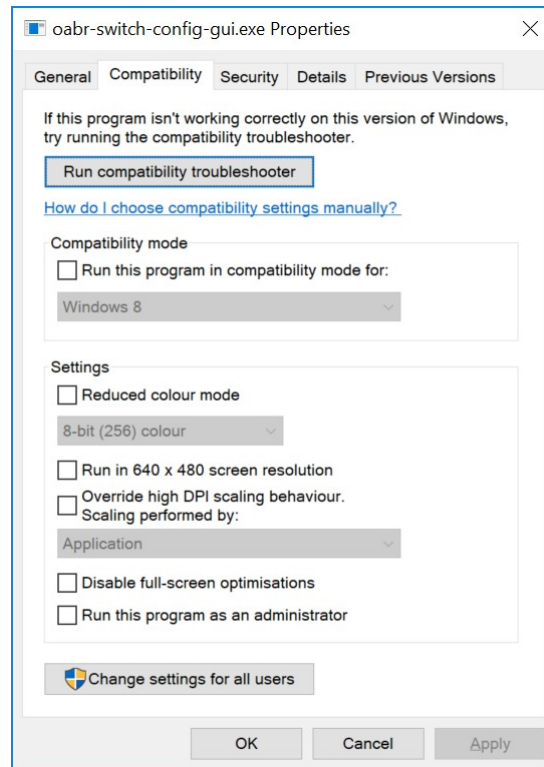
oabr-switch-config-gui.exe Properties

General Compatibility Security Details Previous Versions

If this program isn't working correctly on this version of Windows, try running the compatibility troubleshooter.

Run compatibility troubleshooter

How do I choose compatibility settings manually?

Compatibility mode

Run this program in compatibility mode for:

Windows 8

Settings

Reduced colour mode

8-bit (256) colour

Run in 640 x 480 screen resolution

Override high DPI scaling behaviour. Scaling performed by:

Application

Disable full-screen optimisations

Run this program as an administrator

Change settings for all users

OK Cancel Apply